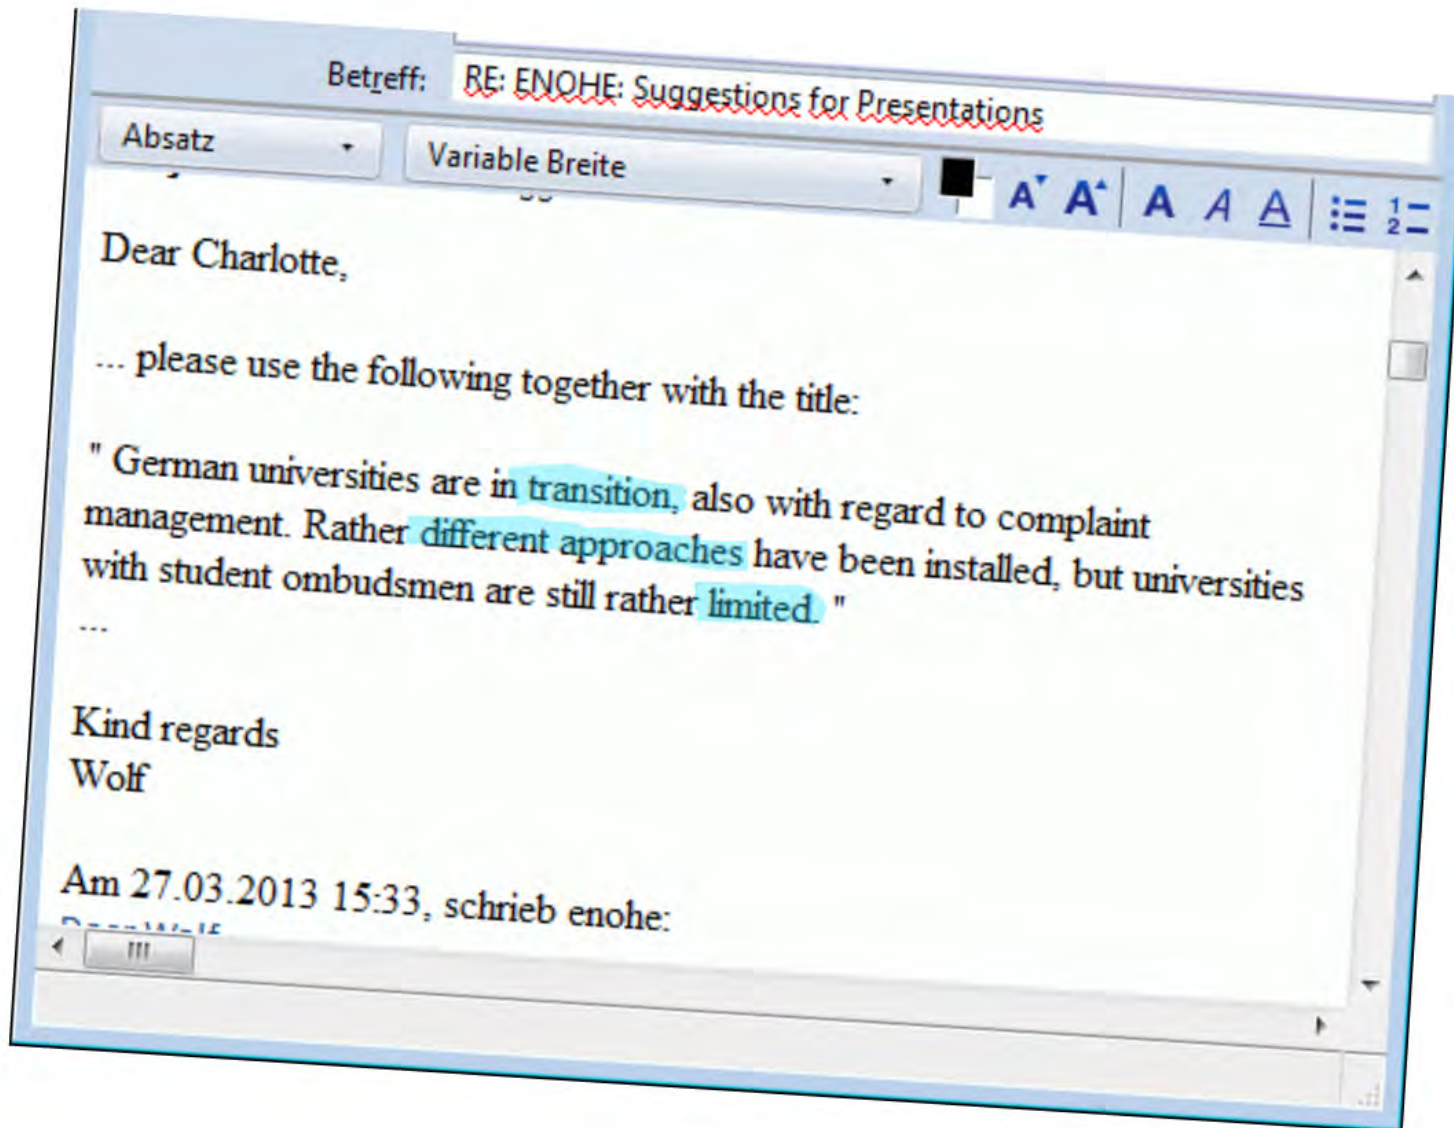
Betreff: RE: ENOHE: Suggestions for Presentations

Absatz

Variable Breite

A A A A A

Dear Charlotte,

... please use the following together with the title:

" German universities are in transition, also with regard to complaint management. Rather different approaches have been installed, but universities with student ombudsmen are still rather limited. "
...

Kind regards
Wolf

Am 27.03.2013 15:33, schrieb enohe:
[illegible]